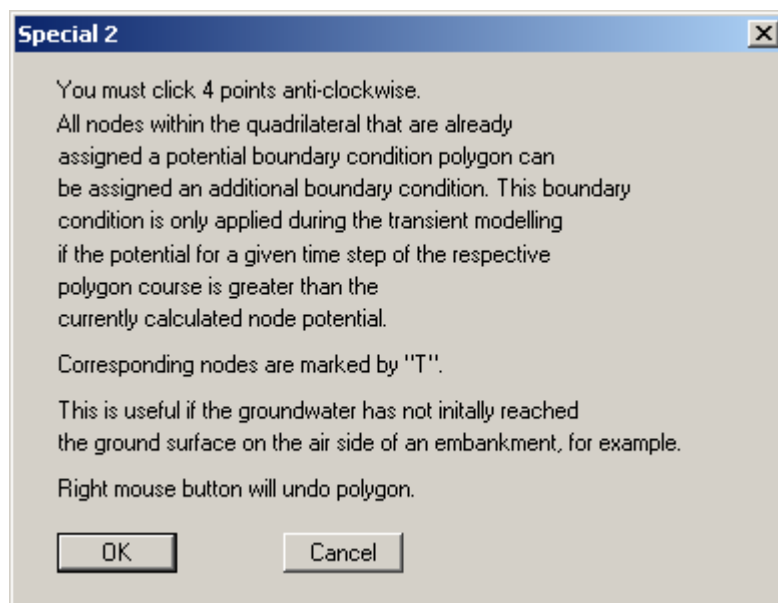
Special 2

You must click 4 points anti-clockwise.
All nodes within the quadrilateral that are already assigned a potential boundary condition polygon can be assigned an additional boundary condition. This boundary condition is only applied during the transient modelling if the potential for a given time step of the respective polygon course is greater than the currently calculated node potential.

Corresponding nodes are marked by "T".

This is useful if the groundwater has not initally reached the ground surface on the air side of an embankment, for example.

Right mouse button will undo polygon.

OK

Cancel